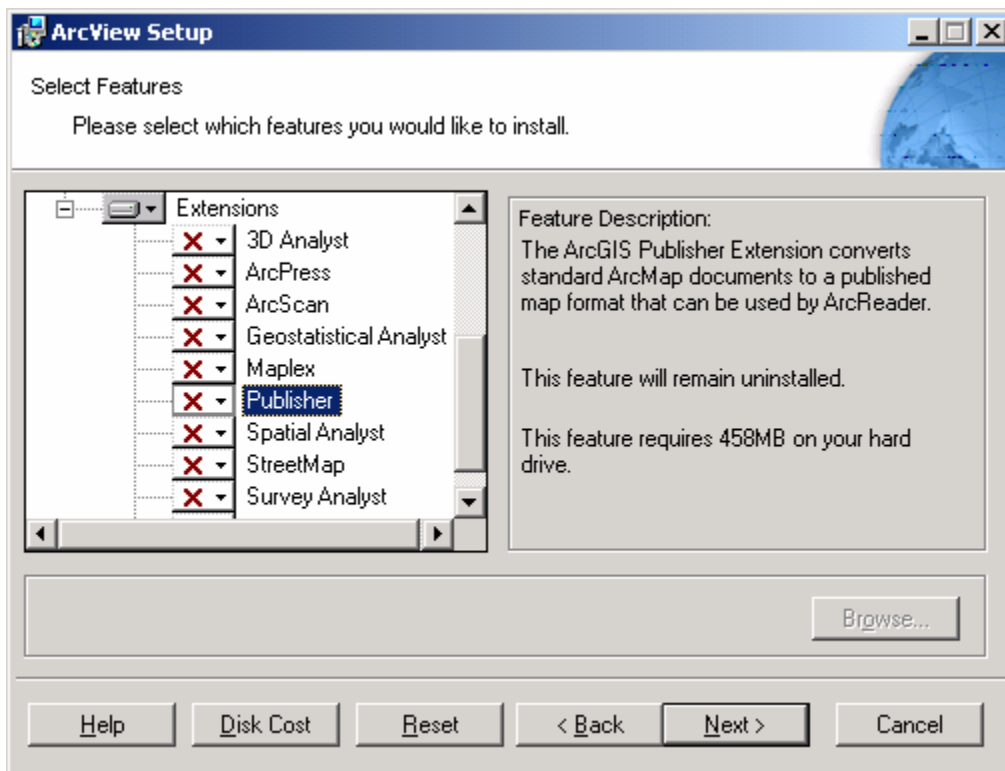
ArcView Setup

Select Features

Please select which features you would like to install.

Extensions
3D Analyst
ArcPress
ArcScan
Geostatistical Analyst
Maplex
Publisher
Spatial Analyst
StreetMap
Survey Analyst

Feature Description:
The ArcGIS Publisher Extension converts standard ArcMap documents to a published map format that can be used by ArcReader.

This feature will remain uninstalled.

This feature requires 458MB on your hard drive.

Browse...

Help | Disk Cost | Reset | < Back | Next > | Cancel